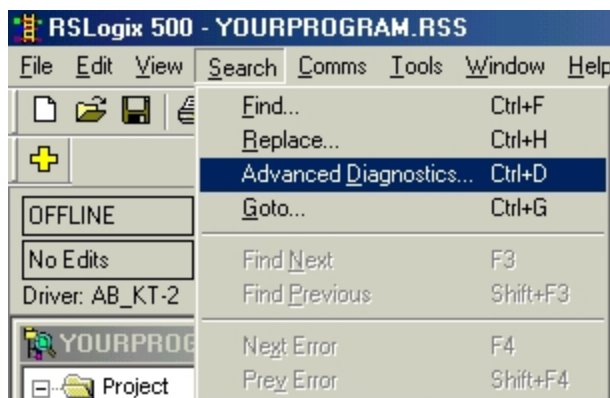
RSLogix 500 - YOURPROGRAM.RSS

File Edit View Search Comms Tools Window Help

OFFLINE

No Edits

Driver: AB_KT-2

YOURPROG

Project

Find... Ctrl+F
Replace... Ctrl+H
Advanced Diagnostics... Ctrl+D
Goto... Ctrl+G
Find Next F3
Find Previous Shift+F3
Next Error F4
Prev Error Shift+F4